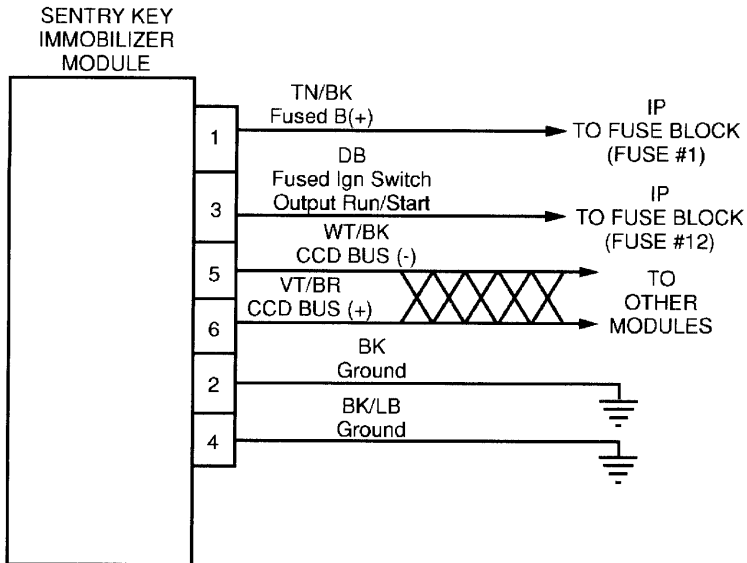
SENTRY KEY IMMOBILIZER MODULE

1
TN/BK
Fused B(+)
IP
TO FUSE BLOCK
(FUSE #1)

3
DB
Fused Ign Switch
Output Run/Start
IP
TO FUSE BLOCK
(FUSE #12)

5
WT/BK
CCD BUS (-)

6
VT/BR
CCD BUS (+)
TO
OTHER
MODULES

2
BK
Ground

4
BK/LB
Ground